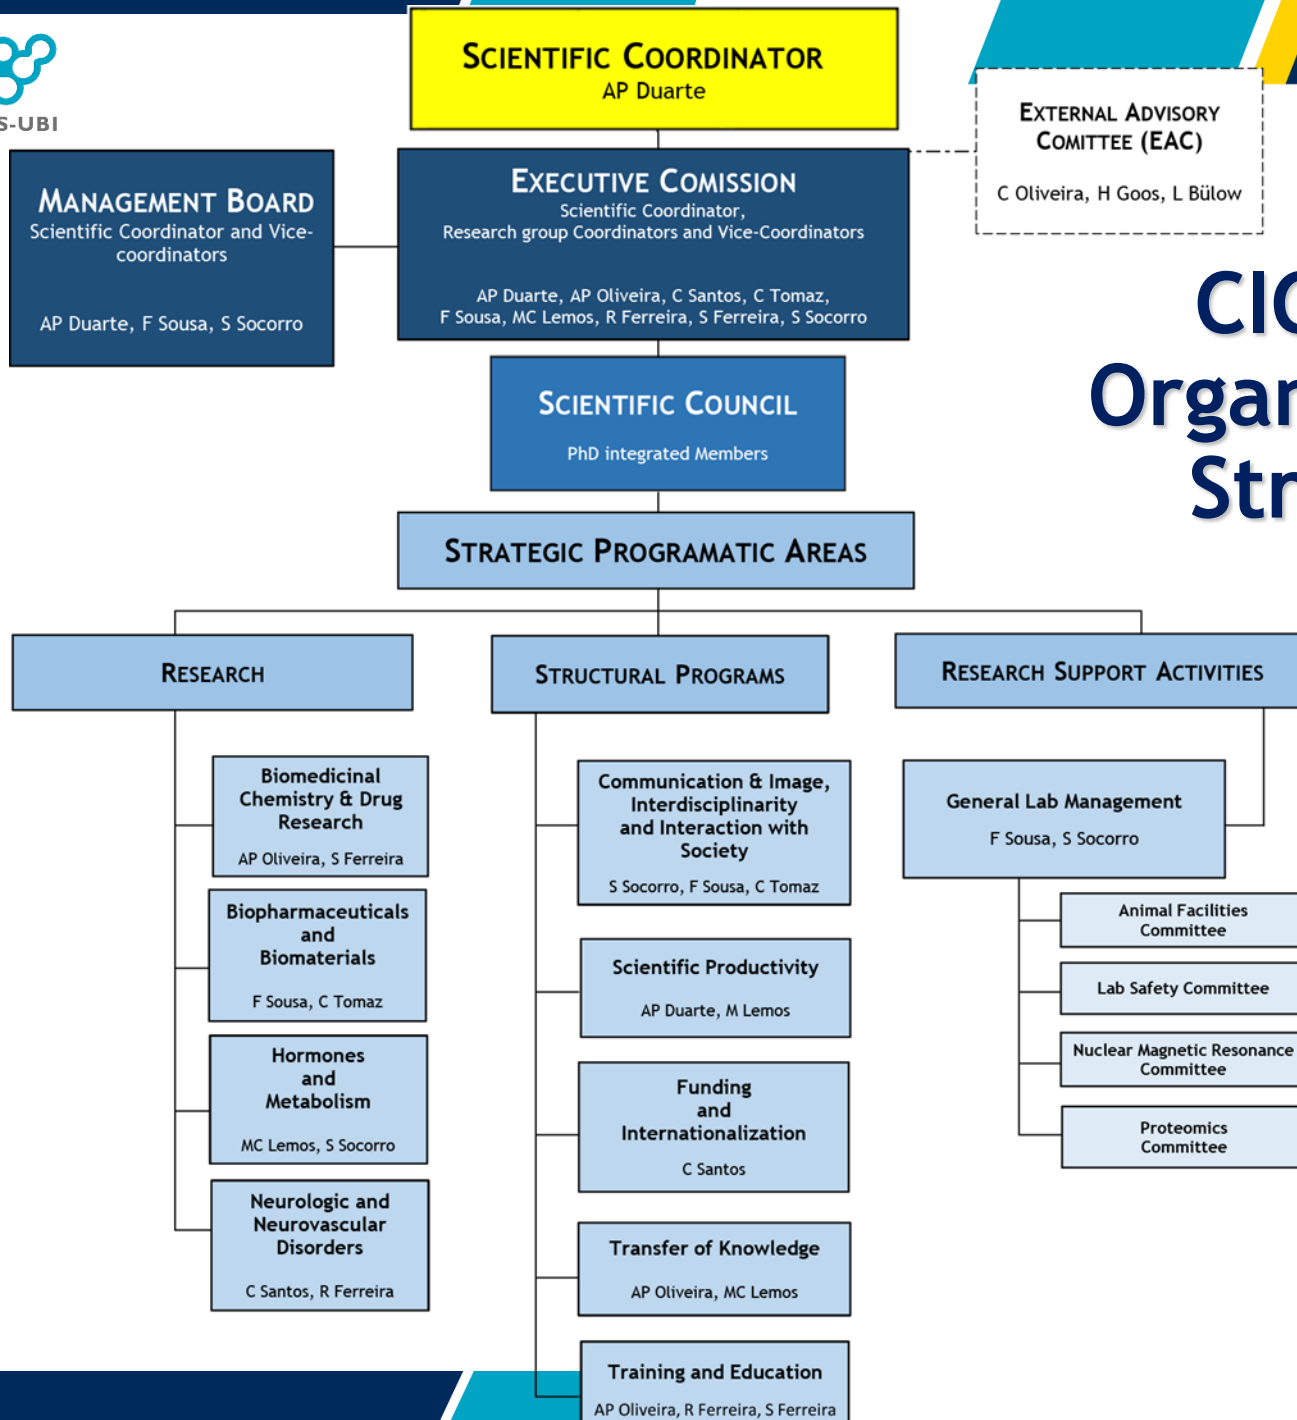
S-UBI

SCIENTIFIC COORDINATOR
AP Duarte

EXTERNAL ADVISORY COMITTEE (EAC)
C Oliveira, H Goos, L Bülow

MANAGEMENT BOARD
Scientific Coordinator and Vice-coordinators
AP Duarte, F Sousa, S Socorro

EXECUTIVE COMISSION
Scientific Coordinator, Research group Coordinators and Vice-Coordinators
AP Duarte, AP Oliveira, C Santos, C Tomaz, F Sousa, MC Lemos, R Ferreira, S Ferreira, S Socorro

CIC
Orgar
Str

SCIENTIFIC COUNCIL
PhD integrated Members

STRATEGIC PROGRAMATIC AREAS

RESEARCH

STRUCTURAL PROGRAMS

RESEARCH SUPPORT ACTIVITIES

Biomedicinal Chemistry & Drug Research
AP Oliveira, S Ferreira

Biopharmaceuticals and Biomaterials
F Sousa, C Tomaz

Hormones and Metabolism
MC Lemos, S Socorro

Neurologic and Neurovascular Disorders
C Santos, R Ferreira

Communication & Image, Interdisciplinarity and Interaction with Society
S Socorro, F Sousa, C Tomaz

Scientific Productivity
AP Duarte, M Lemos

Funding and Internationalization
C Santos

Transfer of Knowledge
AP Oliveira, MC Lemos

Training and Education
AP Oliveira, R Ferreira, S Ferreira

General Lab Management
F Sousa, S Socorro

Animal Facilities Committee

Lab Safety Committee

Nuclear Magnetic Resonance Committee

Proteomics Committee